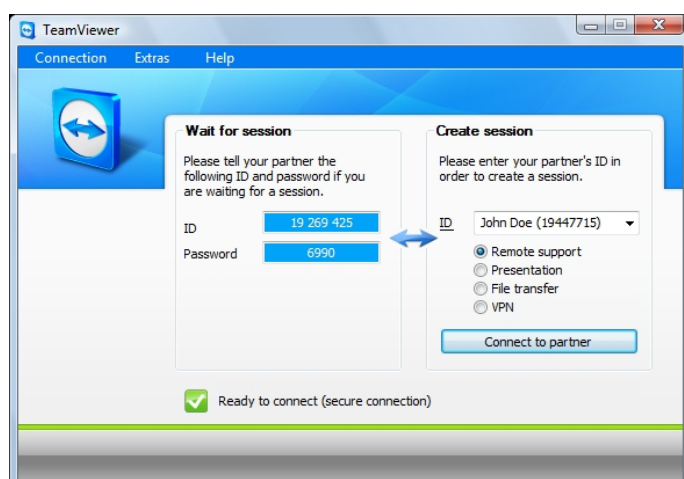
TeamViewer

Connection Extras Help

Wait for session

Please tell your partner the following ID and password if you are waiting for a session.

ID 19 269 425

Password 6990

Create session

Please enter your partner's ID in order to create a session.

ID John Doe (19447715)

Remote support
Presentation
File transfer
VPN

Connect to partner

Ready to connect (secure connection)